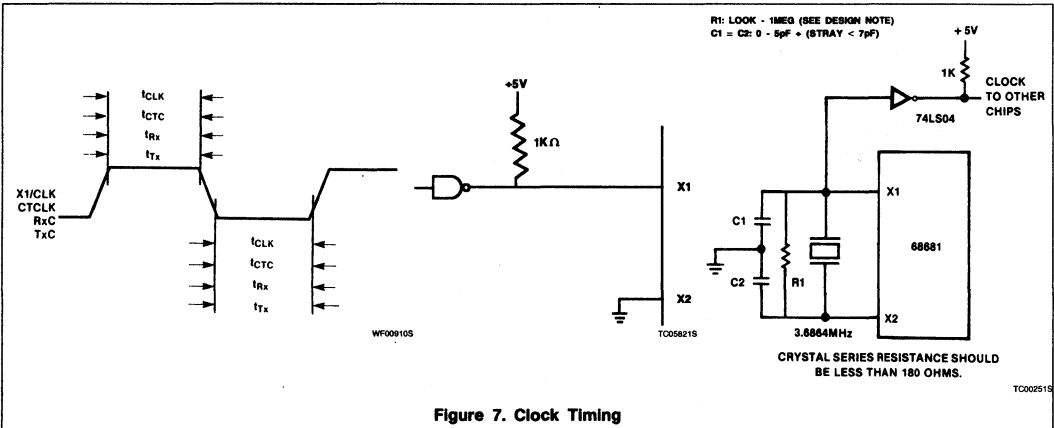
$t_{CLK}$
$t_{CTC}$
$t_{Rx}$
$t_{Tx}$

X1/CLK
CTCLK
RxC
TxC

$t_{CLK}$
$t_{CTC}$
$t_{Rx}$
$t_{Tx}$

WF00910S

+5V
1KΩ
X1
X2
TC05821S

R1: LOOK - 1MEG (SEE DESIGN NOTE)
C1 = C2: 0 - 5pF + (STRAY < 7pF)

+ 5V
1K
CLOCK TO OTHER CHIPS
74LS04
X1
C1
C2
R1
68681
X2
3.6864MHz
CRYSTAL SERIES RESISTANCE SHOULD BE LESS THAN 180 OHMS.

TC00251S

Figure 7. Clock Timing